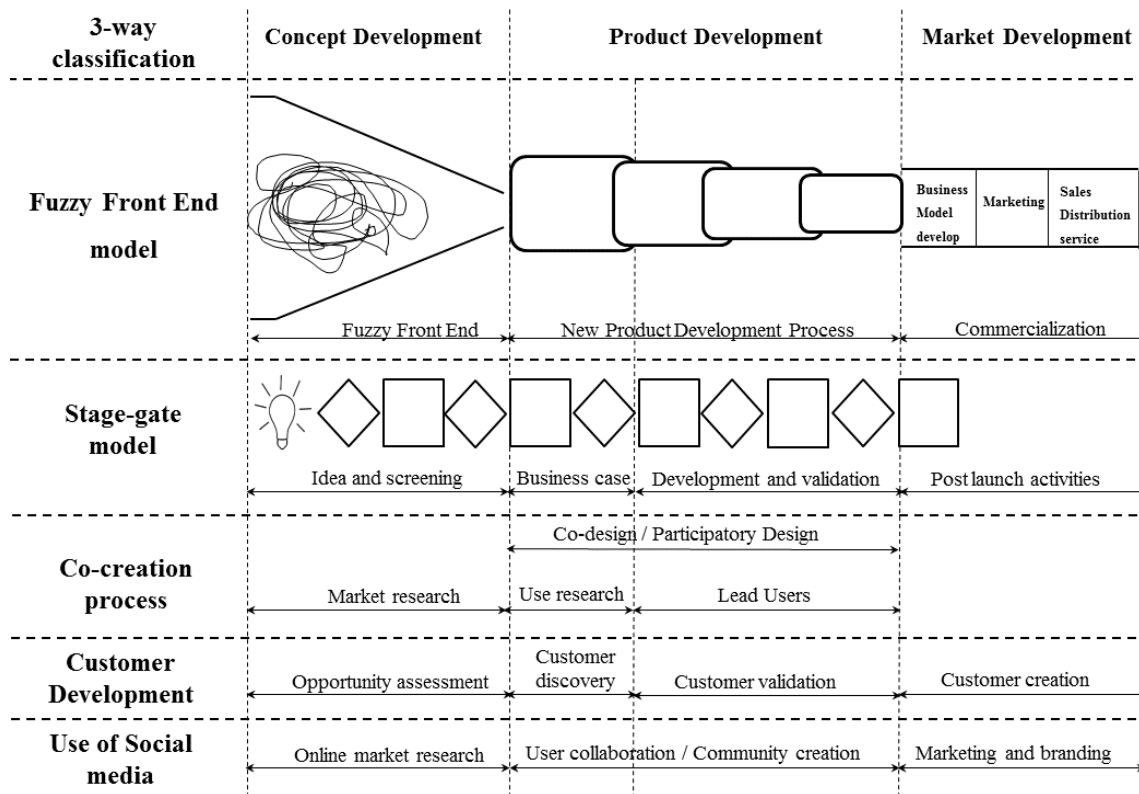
| 3-way classification | Concept Development | Product Development | Market Development |
|---|---|---|---|
| Fuzzy Front End model | Fuzzy Front End | New Product Development Process | Business Model develop / Marketing / Sales Distribution service — Commercialization |
| Stage-gate model | Idea and screening | Business case / Development and validation | Post launch activities |
| Co-creation process | Market research | Co-design / Participatory Design — Use research / Lead Users | |
| Customer Development | Opportunity assessment | Customer discovery / Customer validation | Customer creation |
| Use of Social media | Online market research | User collaboration / Community creation | Marketing and branding |